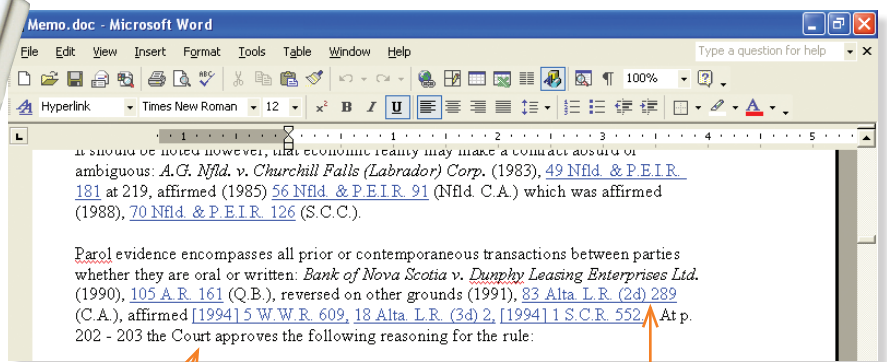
Memo.doc - Microsoft Word

File Edit View Insert Format Tools Table Window Help

Type a question for help

Hyperlink Times New Roman 12 100%

It should be noted however, that economic reality may make a contract absurd or ambiguous: A.G. Nfld. v. Churchill Falls (Labrador) Corp. (1983), 49 Nfld. & P.E.I.R. 181 at 219, affirmed (1985) 56 Nfld. & P.E.I.R. 91 (Nfld. C.A.) which was affirmed (1988), 70 Nfld. & P.E.I.R. 126 (S.C.C.).

Parol evidence encompasses all prior or contemporaneous transactions between parties whether they are oral or written: Bank of Nova Scotia v. Dunphy Leasing Enterprises Ltd. (1990), 105 A.R. 161 (Q.B.), reversed on other grounds (1991), 83 Alta. L.R. (2d) 289 (C.A.), affirmed [1994] 5 W.W.R. 609, 18 Alta. L.R. (3d) 2, [1994] 1 S.C.R. 552. At p. 202 - 203 the Court approves the following reasoning for the rule: